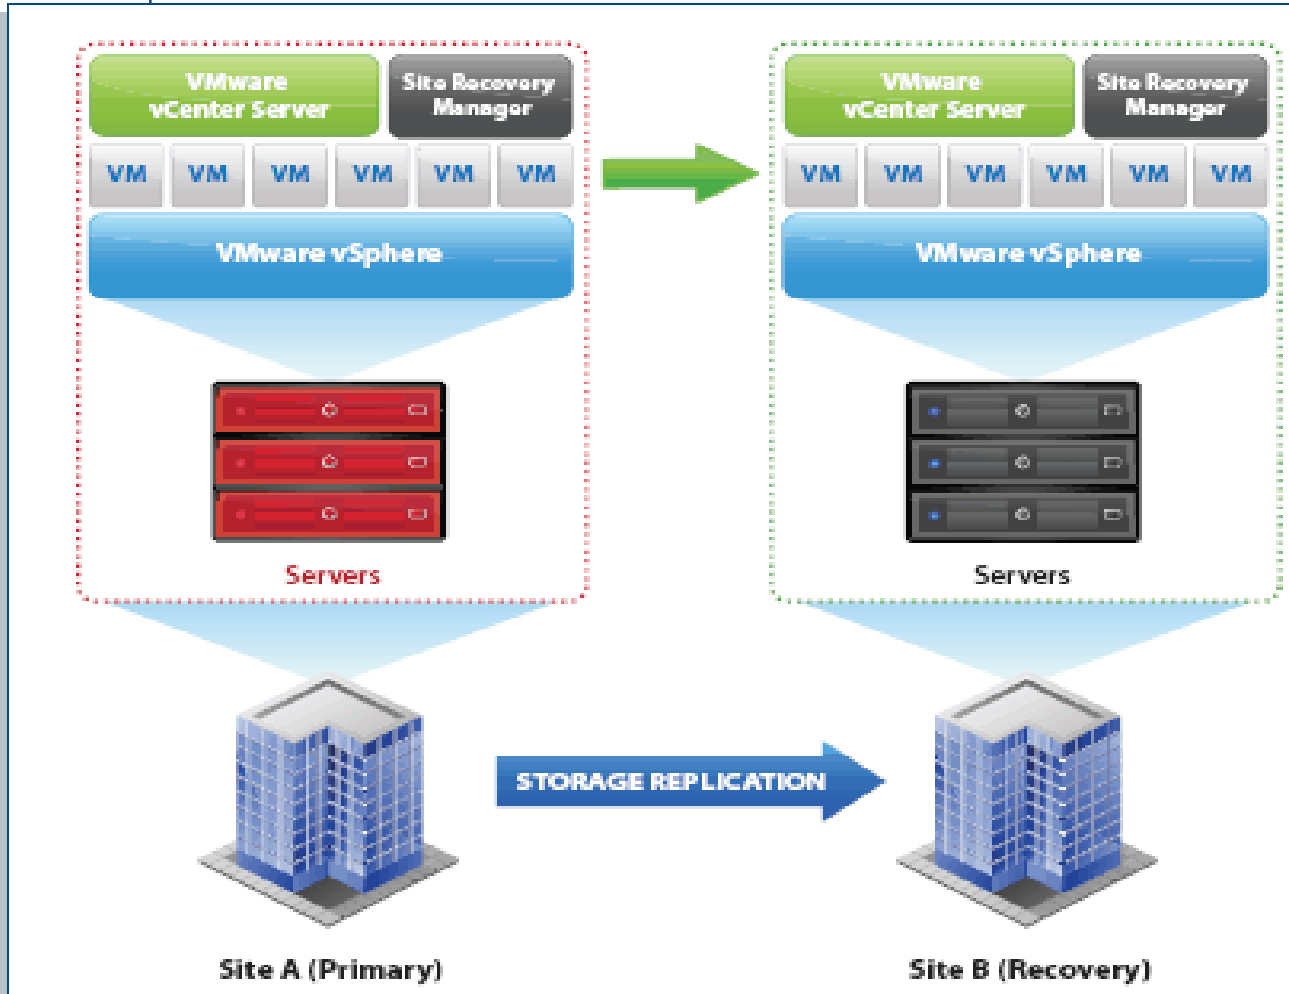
VMware vCenter Server

Site Recovery Manager

VM VM VM VM VM VM

VMware vSphere

Servers

VMware vCenter Server

Site Recovery Manager

VM VM VM VM VM VM

VMware vSphere

Servers

STORAGE REPLICATION

Site A (Primary)

Site B (Recovery)